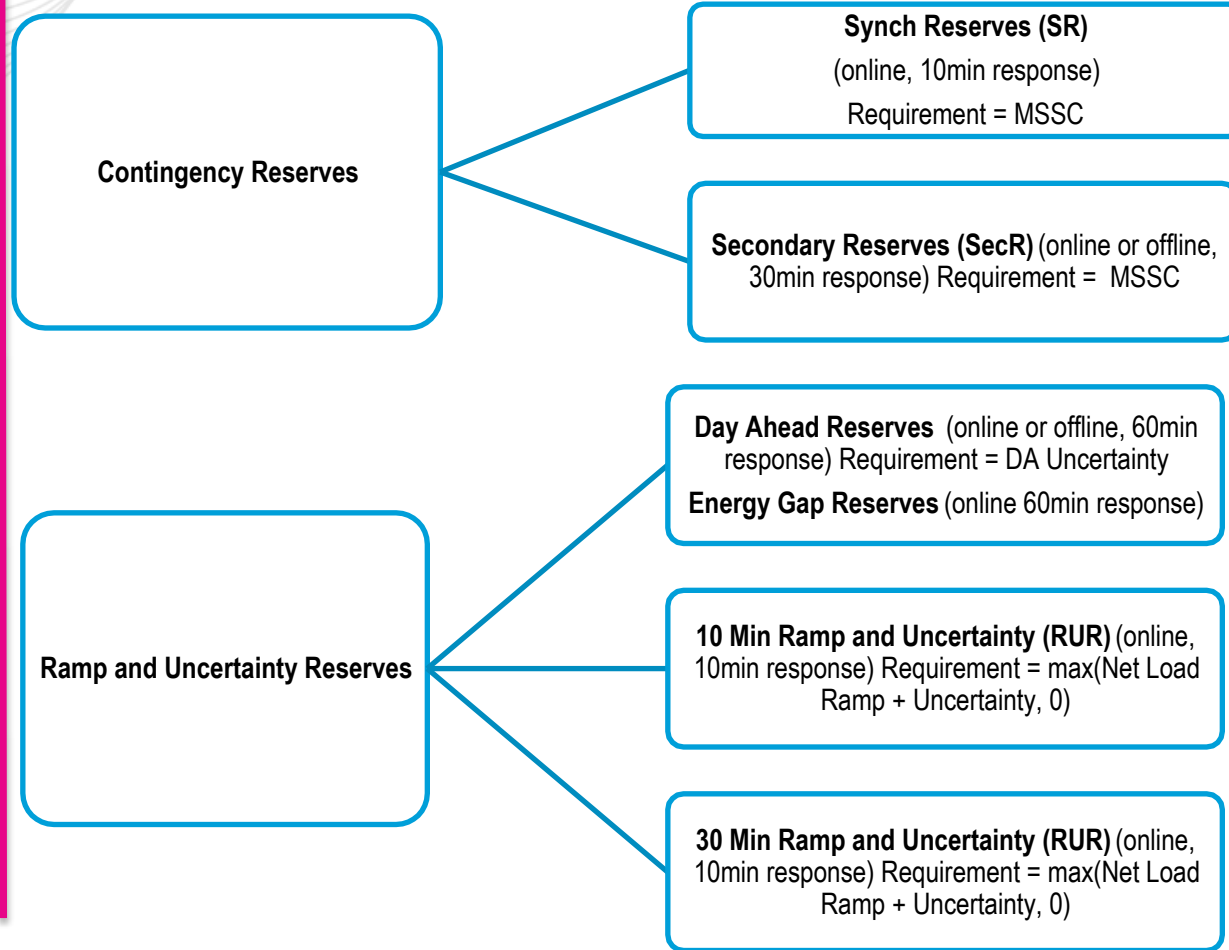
Contingency Reserves

Synch Reserves (SR)
(online, 10min response)
Requirement = MSSC

Secondary Reserves (SecR) (online or offline, 30min response) Requirement = MSSC

Ramp and Uncertainty Reserves

Day Ahead Reserves (online or offline, 60min response) Requirement = DA Uncertainty
Energy Gap Reserves (online 60min response)

10 Min Ramp and Uncertainty (RUR) (online, 10min response) Requirement = max(Net Load Ramp + Uncertainty, 0)

30 Min Ramp and Uncertainty (RUR) (online, 10min response) Requirement = max(Net Load Ramp + Uncertainty, 0)